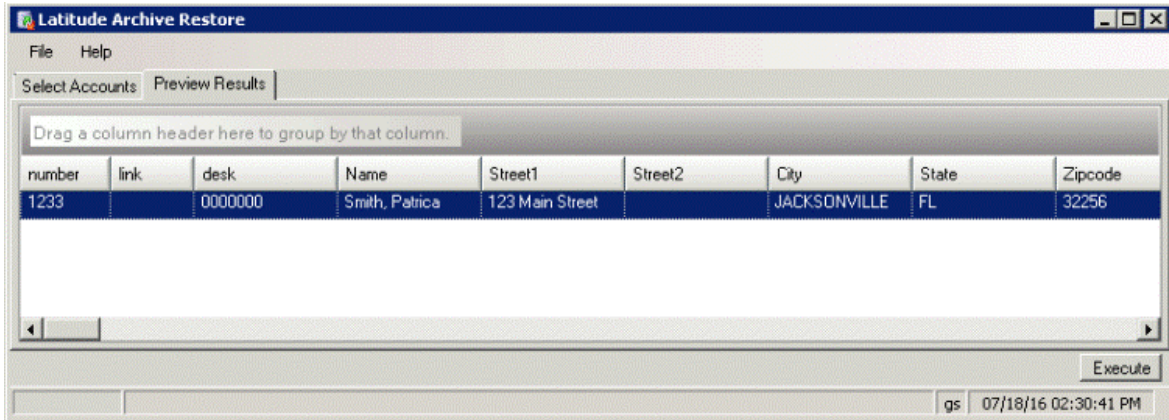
Latitude Archive Restore

File Help

Select Accounts | Preview Results

Drag a column header here to group by that column.

| number | link | desk | Name | Street1 | Street2 | City | State | Zipcode |
|---|---|---|---|---|---|---|---|---|
| 1233 | | 0000000 | Smith, Patrica | 123 Main Street | | JACKSONVILLE | FL | 32256 |

Execute

gs 07/18/16 02:30:41 PM